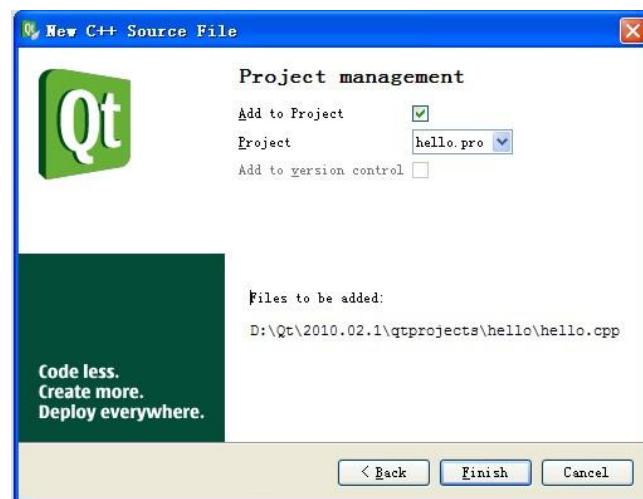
New C++ Source File

Qt

Project management

Add to Project

Project hello.pro

Add to version control

Files to be added:

D:\Qt\2010.02.1\qtprojects\hello\hello.cpp

Code less.
Create more.
Deploy everywhere.

< Back Finish Cancel